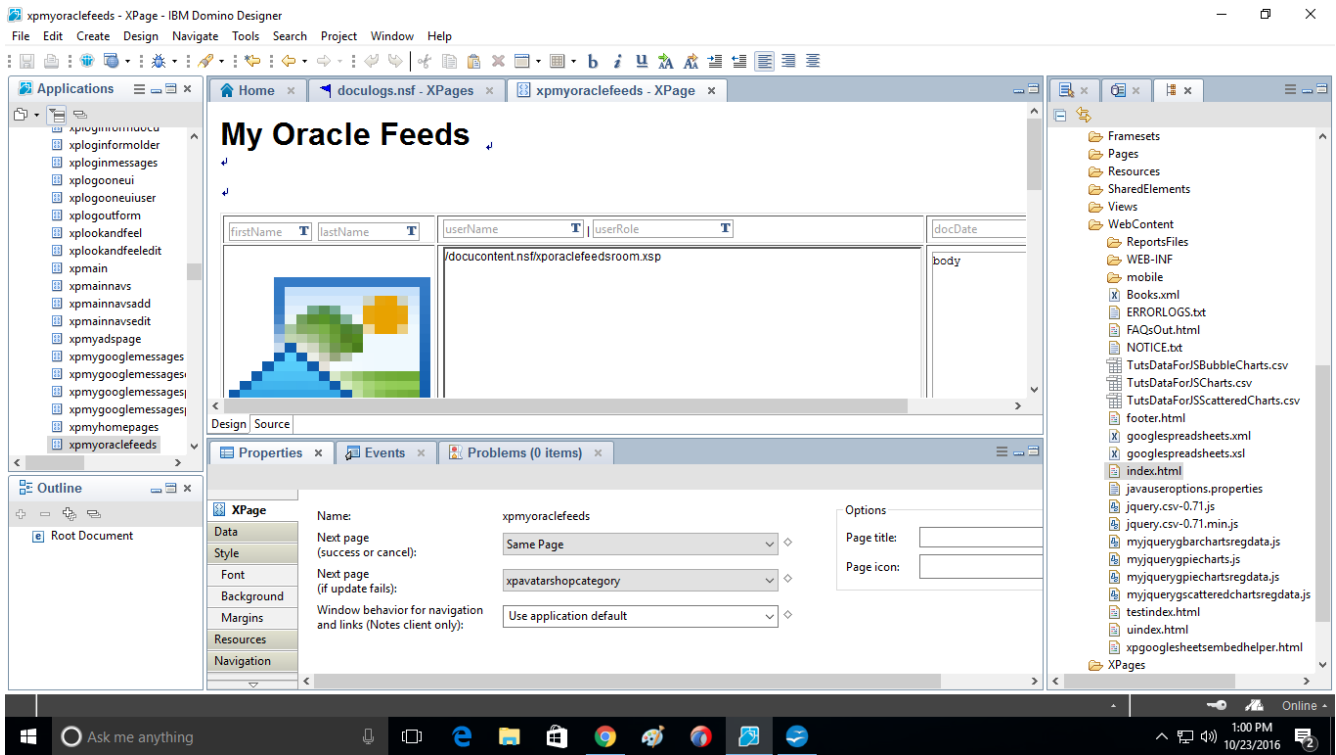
xpmyoraclefeeds - XPage - IBM Domino Designer

File Edit Create Design Navigate Tools Search Project Window Help

Applications

xploginformdocu
xploginformolder
xploginmessages
xplogooneui
xplogooneuiuser
xplogoutform
xplookandfeel
xplookandfeeledit
xpmain
xpmainnavs
xpmainnavsadd
xpmainnavsedit
xpmyadspage
xpmygooglemessages
xpmygooglemessages
xpmygooglemessages
xpmygooglemessages
xpmyhomepages
xpmyoraclefeeds

Outline

Root Document

Home
doculogs.nsf - XPages
xpmyoraclefeeds - XPage

My Oracle Feeds

firstName
lastName
userName
userRole
docDate
/docucontent.nsf/xporaclefeedsroom.xsp
body

Design Source

Properties
Events
Problems (0 items)

XPage
Data
Style
Font
Background
Margins
Resources
Navigation

Name: xpmyoraclefeeds
Next page (success or cancel): Same Page
Next page (if update fails): xpavatarshopcategory
Window behavior for navigation and links (Notes client only): Use application default

Options
Page title:
Page icon:

Framesets
Pages
Resources
SharedElements
Views
WebContent
ReportsFiles
WEB-INF
mobile
Books.xml
ERRORLOGS.txt
FAQsOut.html
NOTICE.txt
TutsDataForJSBubbleCharts.csv
TutsDataForJSCharts.csv
TutsDataForJSScatteredCharts.csv
footer.html
googlespreadsheets.xml
googlespreadsheets.xsl
index.html
javauseroptions.properties
jquery.csv-0.71.js
jquery.csv-0.71.min.js
myjquerygbarchartsregdata.js
myjquerygpiecharts.js
myjquerygpiechartsregdata.js
myjquerygscatteredchartsregdata.js
testindex.html
uindex.html
xpgooglesheetsembedhelper.html
XPages

Online

Ask me anything

1:00 PM
10/23/2016
2